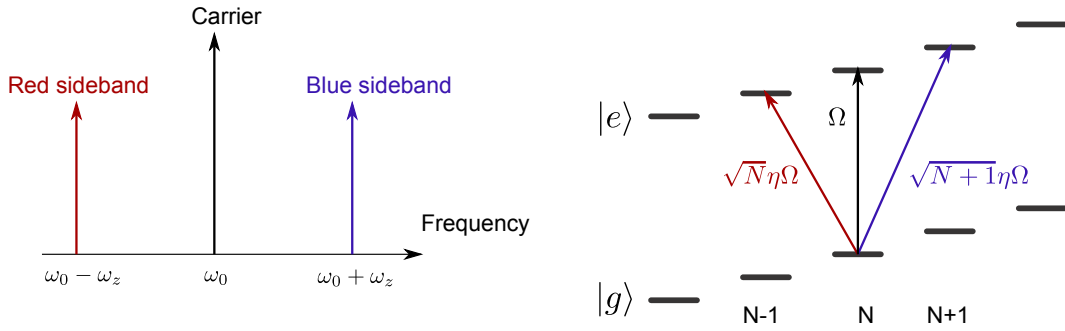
Carrier

Red sideband

Blue sideband

Frequency

$\omega_0 - \omega_z$

$\omega_0$

$\omega_0 + \omega_z$

$|e\rangle$

$\Omega$

$\sqrt{N}\eta\Omega$

$\sqrt{N+1}\eta\Omega$

$|g\rangle$

N-1

N

N+1